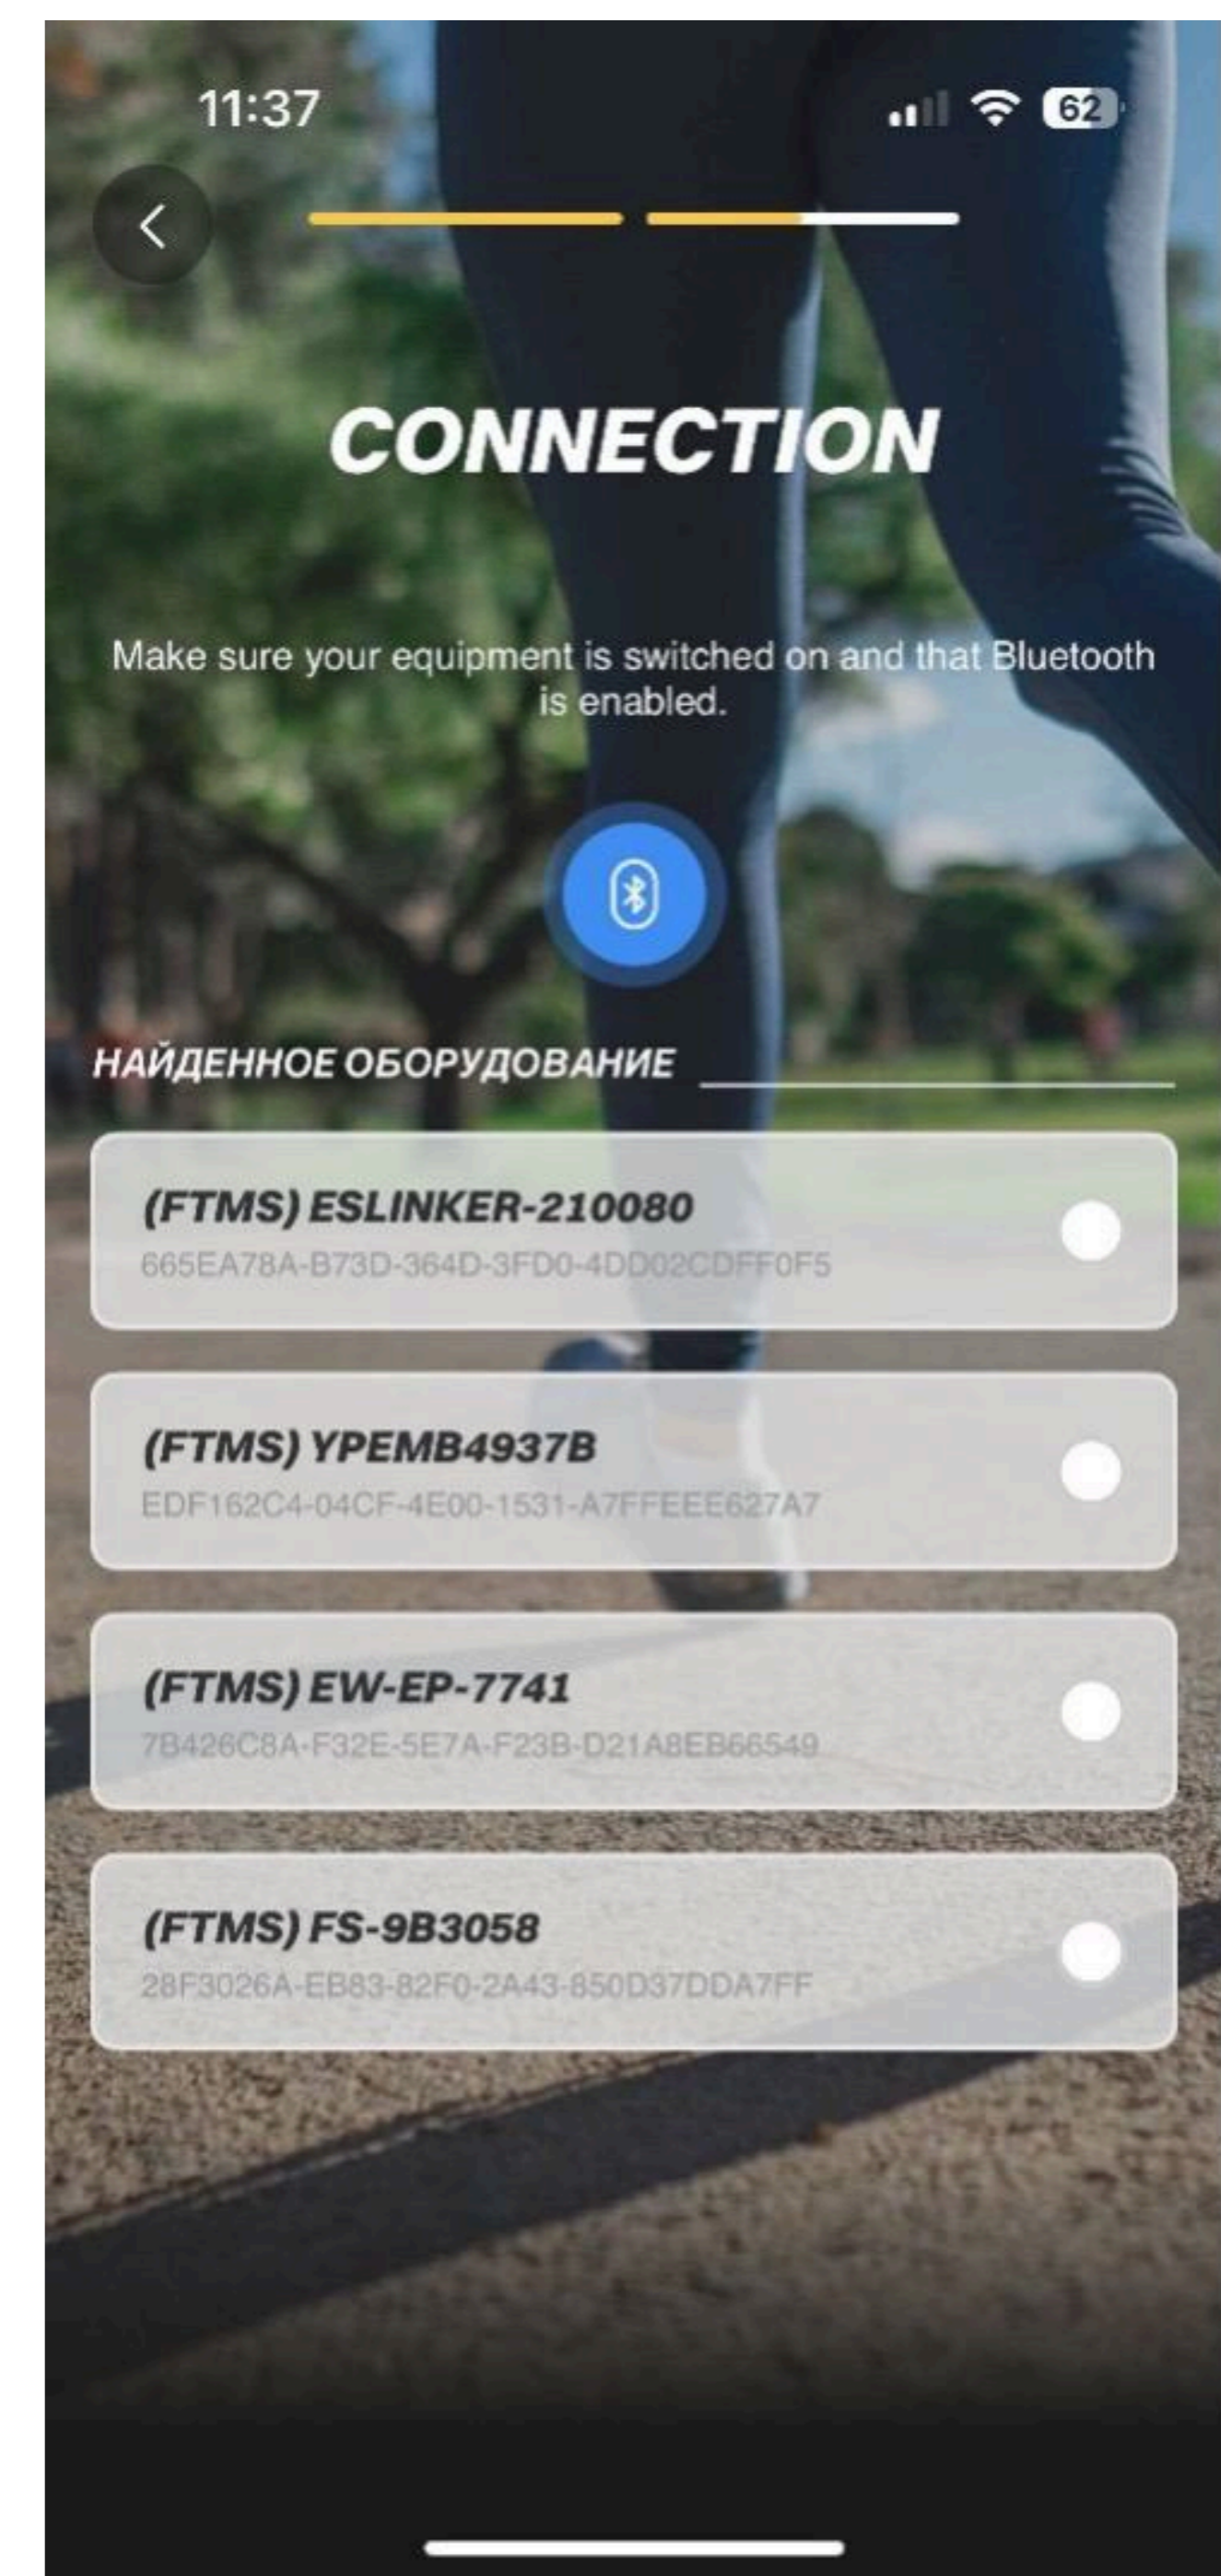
11:37

62

CONNECTION

Make sure your equipment is switched on and that Bluetooth is enabled.

НАЙДЕННОЕ ОБОРУДОВАНИЕ

(FTMS) ESLINKER-210080
665EA78A-B73D-364D-3FD0-4DD02CDFF0F5

(FTMS) YPEMB4937B
EDF162C4-04CF-4E00-1531-A7FFEEE627A7

(FTMS) EW-EP-7741
7B426C8A-F32E-5E7A-F23B-D21A8EB66549

(FTMS) FS-9B3058
28F3026A-EB83-82F0-2A43-850D37DDA7FF